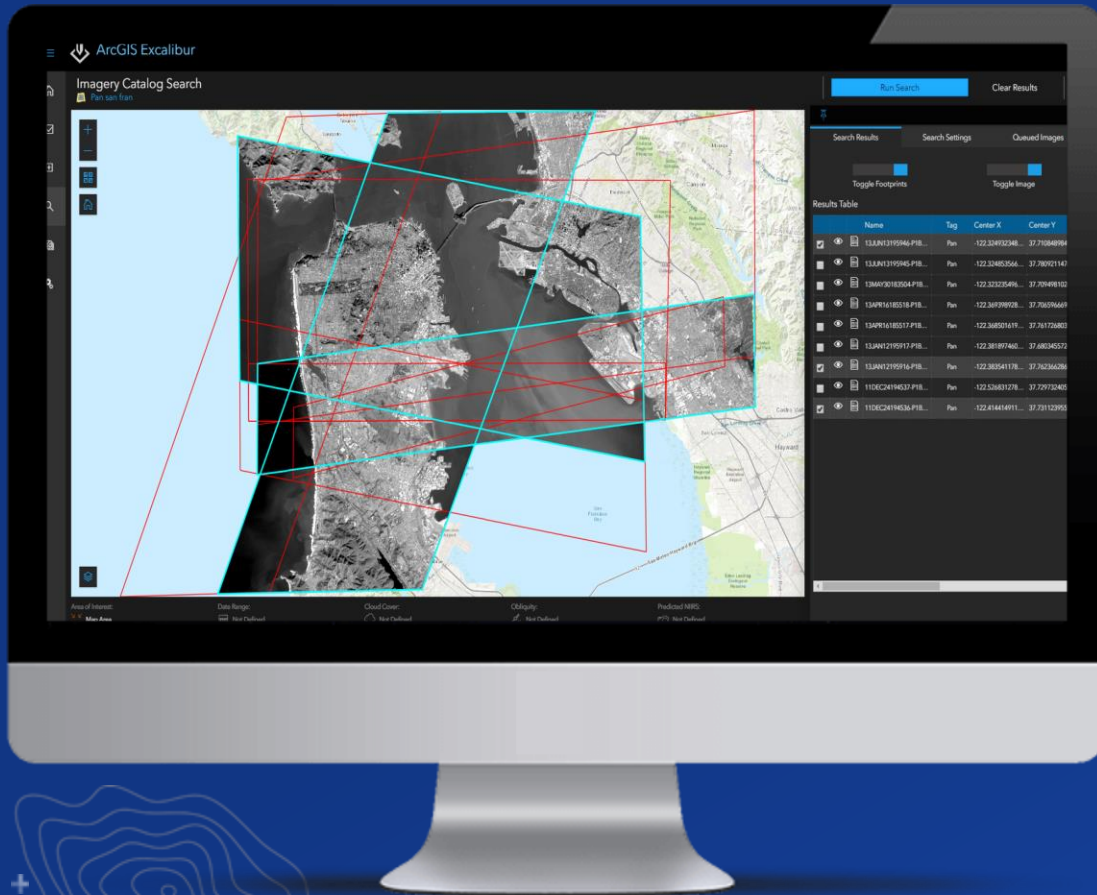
ArcGIS Excalibur

Imagery Catalog Search
Pan san fran

Run Search
Clear Results

Search Results
Search Settings
Queued Images

Toggle Footprints
Toggle Image

Results Table

| | | | Name | Tag | Center X | Center Y |
|---|---|---|---|---|---|---|
| ☑ | | | 13JUN13195946-P1B... | Pan | -122.324932348... | 37.710848984 |
| ☐ | | | 13JUN13195945-P1B... | Pan | -122.324853566... | 37.7809211147 |
| ☐ | | | 13MAY30183504-P1B... | Pan | -122.323235496... | 37.709498102 |
| ☐ | | | 13APR16185518-P1B... | Pan | -122.369398928... | 37.706596669 |
| ☐ | | | 13APR16185517-P1B... | Pan | -122.368501619... | 37.761726803 |
| ☐ | | | 13JAN12195917-P1B... | Pan | -122.381897460... | 37.680345572 |
| ☑ | | | 13JAN12195916-P1B... | Pan | -122.383541178... | 37.762366286 |
| ☐ | | | 11DEC24194537-P1B... | Pan | -122.526831278... | 37.729732405 |
| ☑ | | | 11DEC24194536-P1B... | Pan | -122.414414911... | 37.731123955 |

Area of Interest:
Map Area
Date Range:
Not Defined
Cloud Cover:
Not Defined
Obliquity:
Not Defined
Predicted NIIRS:
Not Defined

Hayward